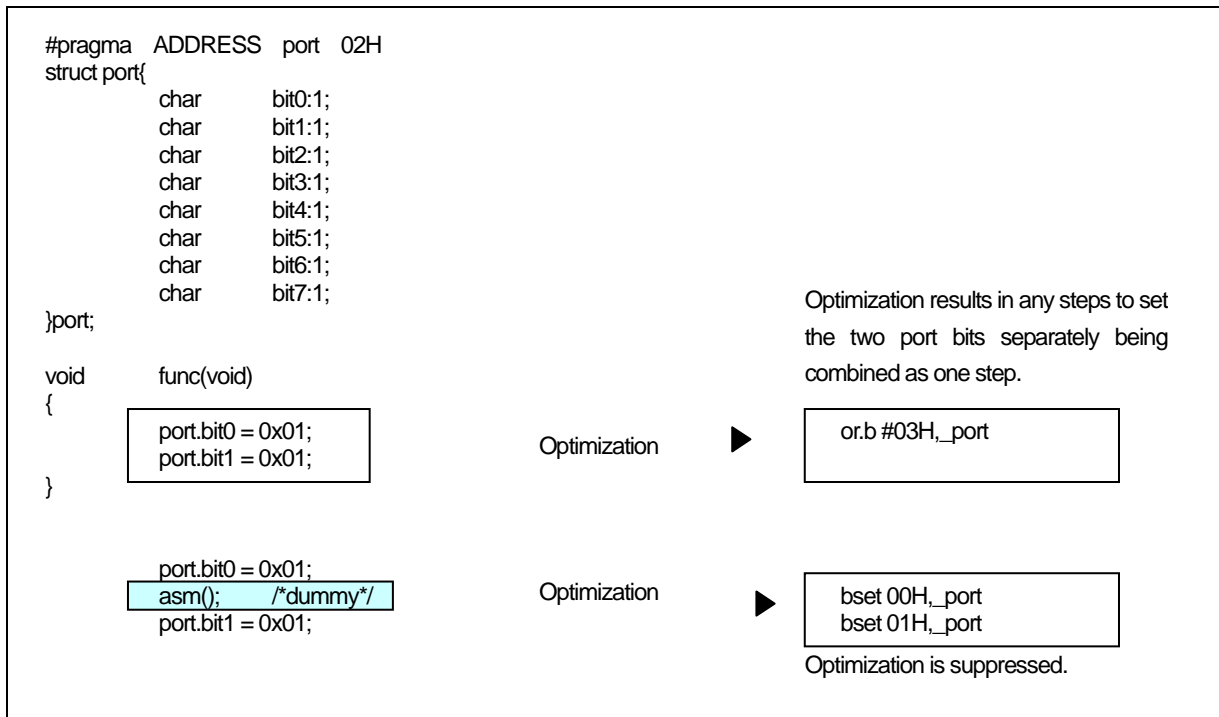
#pragma ADDRESS port 02H
struct port{
char bit0:1;
char bit1:1;
char bit2:1;
char bit3:1;
char bit4:1;
char bit5:1;
char bit6:1;
char bit7:1;
}port;

void func(void)
{
port.bit0 = 0x01;
port.bit1 = 0x01;
}

Optimization results in any steps to set the two port bits separately being combined as one step.

Optimization

or.b #03H,_port

port.bit0 = 0x01;
asm(); /*dummy*/
port.bit1 = 0x01;

Optimization

bset 00H,_port
bset 01H,_port

Optimization is suppressed.